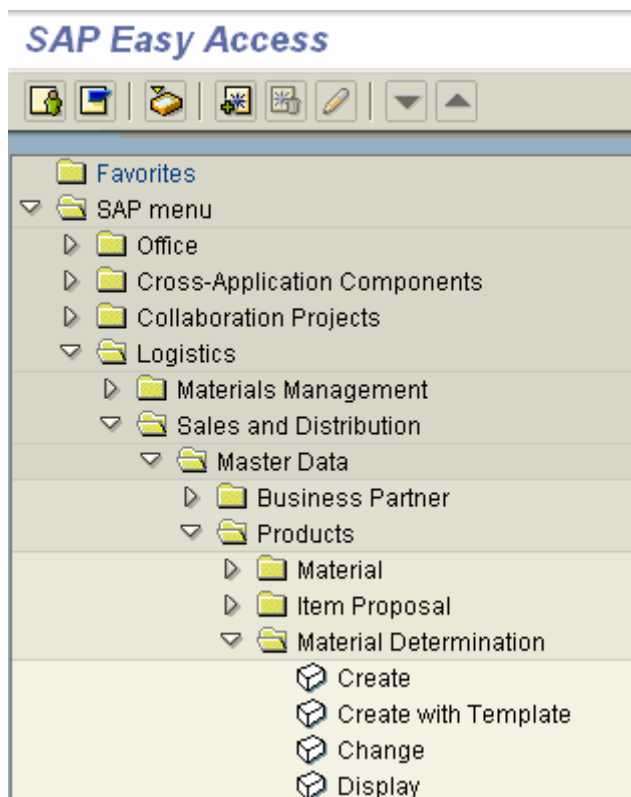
SAP Easy Access

Favorites
SAP menu
Office
Cross-Application Components
Collaboration Projects
Logistics
Materials Management
Sales and Distribution
Master Data
Business Partner
Products
Material
Item Proposal
Material Determination
Create
Create with Template
Change
Display